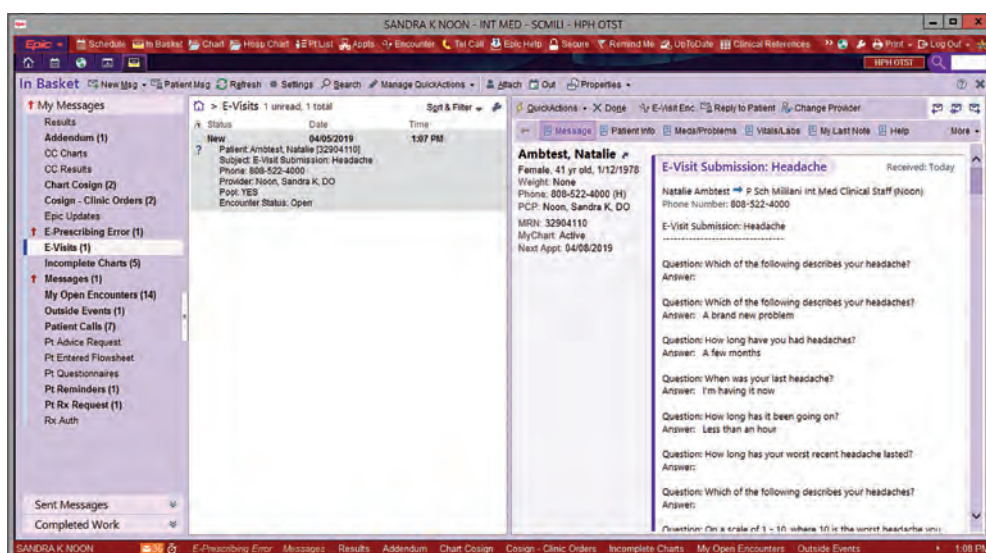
SANDRA K NOON - INT MED - SCMILI - HPH OTST

Epic | Schedule | In Basket | Chart | Hosp Chart | Pt List | Appts | Encounter | Tel Call | Epic Help | Secure | Remind Me | UpToDate | Clinical References | Print | Log Out

HPH OTST

In Basket | New Msg | Patient Msg | Refresh | Settings | Search | Manage QuickActions | Attach | Out | Properties

My Messages
Results
Addendum (1)
CC Charts
CC Results
Chart Cosign (2)
Cosign - Clinic Orders (2)
Epic Updates
E-Prescribing Error (1)
E-Visits (1)
Incomplete Charts (5)
Messages (1)
My Open Encounters (14)
Outside Events (1)
Patient Calls (7)
Pt Advice Request
Pt Entered Flowsheet
Pt Questionnaires
Pt Reminders (1)
Pt Rx Request (1)
Rx Auth

Sent Messages
Completed Work

> E-Visits 1 unread, 1 total
Sort & Filter

| Status | Date | Time |
|---|---|---|
| New | 04/05/2019 | 1:07 PM |

?
Patient: Ambtest, Natalie [32904110]
Subject: E-Visit Submission: Headache
Phone: 808-522-4000
Provider: Noon, Sandra K, DO
Pool: YES
Encounter Status: Open

QuickActions | Done | E-Visit Enc | Reply to Patient | Change Provider

Message | Patient Info | Meds/Problems | Vitals/Labs | My Last Note | Help | More

Ambtest, Natalie
Female, 41 yr old, 1/12/1978
Weight: None
Phone: 808-522-4000 (H)
PCP: Noon, Sandra K, DO
MRN: 32904110
MyChart: Active
Next Appt: 04/08/2019

E-Visit Submission: Headache
Received: Today

Natalie Ambtest → P Sch Mililani Int Med Clinical Staff (Noon)
Phone Number: 808-522-4000

E-Visit Submission: Headache
-----------------------------------

Question: Which of the following describes your headache?
Answer:

Question: Which of the following describes your headaches?
Answer: A brand new problem

Question: How long have you had headaches?
Answer: A few months

Question: When was your last headache?
Answer: I'm having it now

Question: How long has it been going on?
Answer: Less than an hour

Question: How long has your worst recent headache lasted?
Answer:

Question: Which of the following describes your headaches?
Answer:

Question: On a scale of 1 - 10, where 10 is the worst headache you

SANDRA K NOON | E-Prescribing Error | Messages | Results | Addendum | Chart Cosign | Cosign - Clinic Orders | Incomplete Charts | My Open Encounters | Outside Events | 1:08 PM